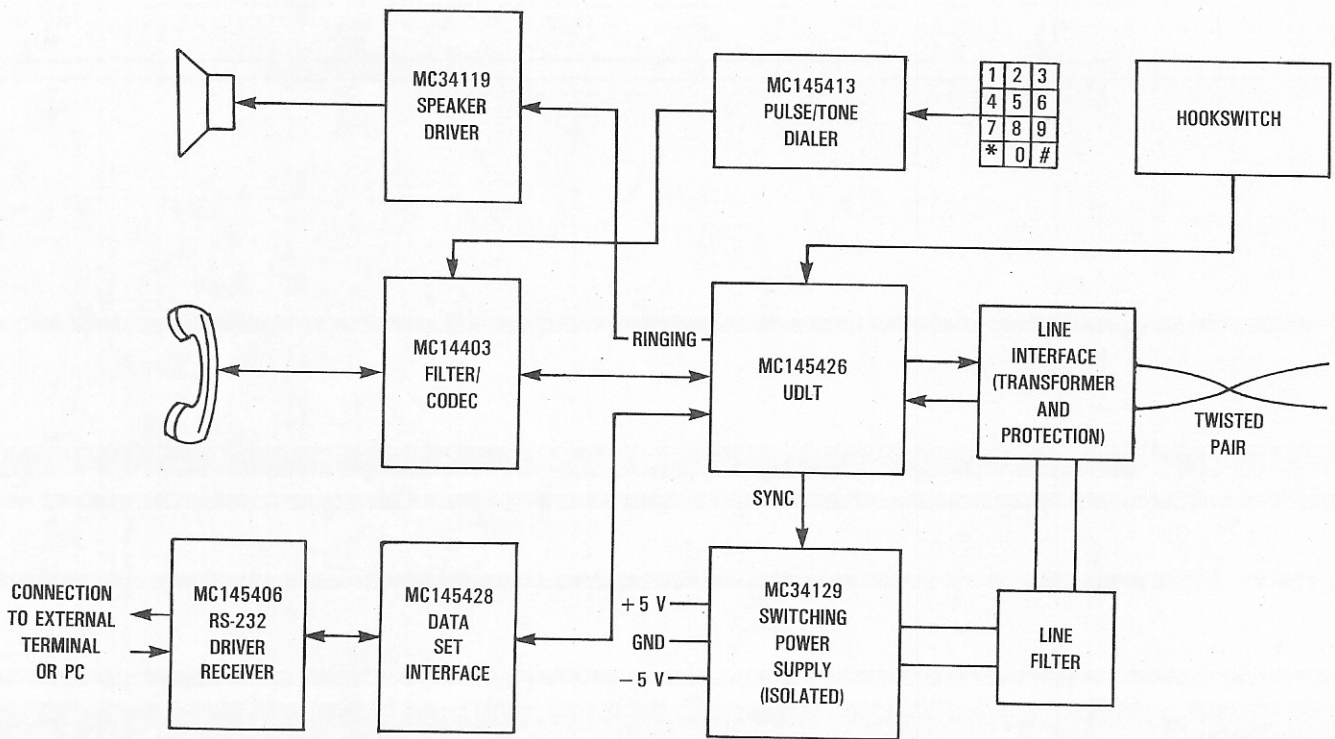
MC34119
SPEAKER
DRIVER

MC145413
PULSE/TONE
DIALER

| 1 | 2 | 3 |
|---|---|---|
| 4 | 5 | 6 |
| 7 | 8 | 9 |
| * | 0 | # |

HOOKSWITCH

MC14403
FILTER/
CODEC

RINGING

MC145426
UDLT

LINE
INTERFACE
(TRANSFORMER
AND
PROTECTION)

TWISTED
PAIR

SYNC

CONNECTION
TO EXTERNAL
TERMINAL
OR PC

MC145406
RS-232
DRIVER
RECEIVER

MC145428
DATA
SET
INTERFACE

+5 V
GND
−5 V

MC34129
SWITCHING
POWER
SUPPLY
(ISOLATED)

LINE
FILTER